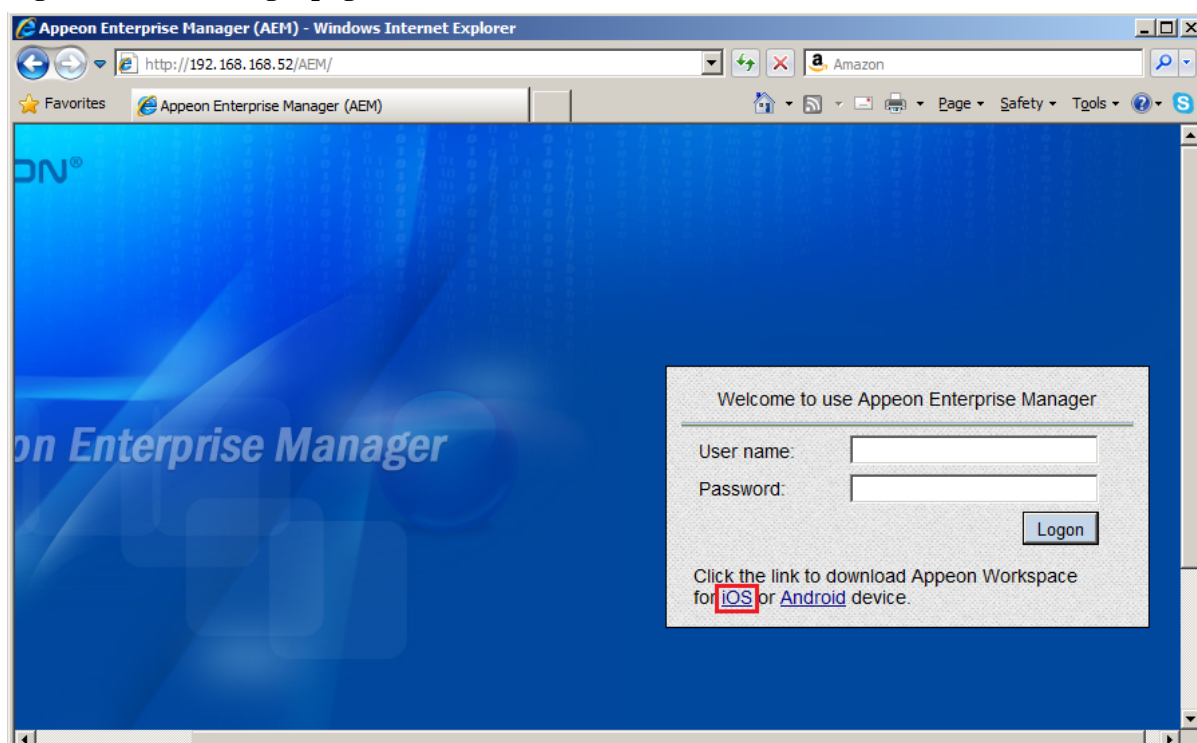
Appeon Enterprise Manager (AEM) - Windows Internet Explorer

http://192.168.168.52/AEM/

Amazon

Favorites

Appeon Enterprise Manager (AEM)

Page ▾ Safety ▾ Tools ▾

ON®

on Enterprise Manager

Welcome to use Appeon Enterprise Manager

User name:

Password:

Logon

Click the link to download Appeon Workspace for iOS or Android device.